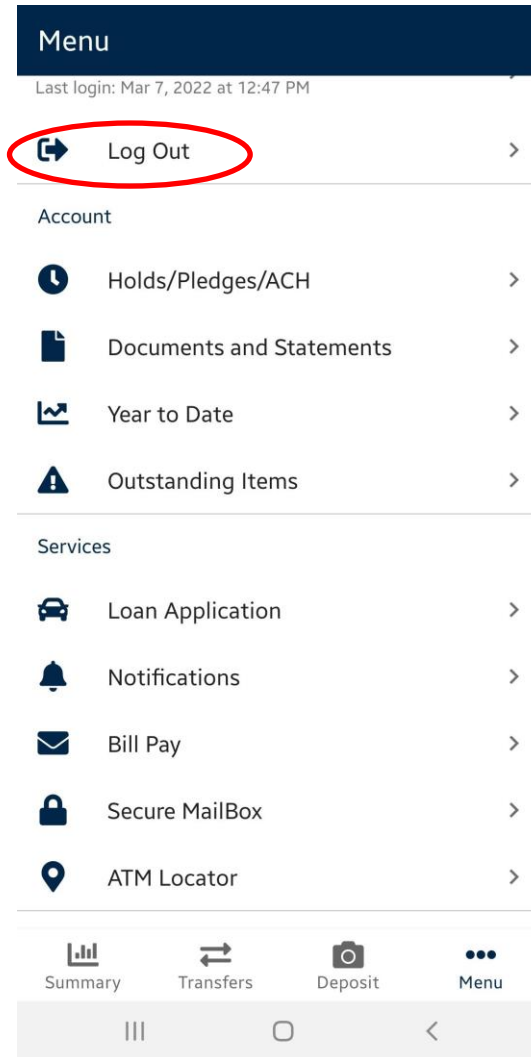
Menu

Last login: Mar 7, 2022 at 12:47 PM

Log Out

Account

Holds/Pledges/ACH

Documents and Statements

Year to Date

Outstanding Items

Services

Loan Application

Notifications

Bill Pay

Secure MailBox

ATM Locator

Summary

Transfers

Deposit

Menu